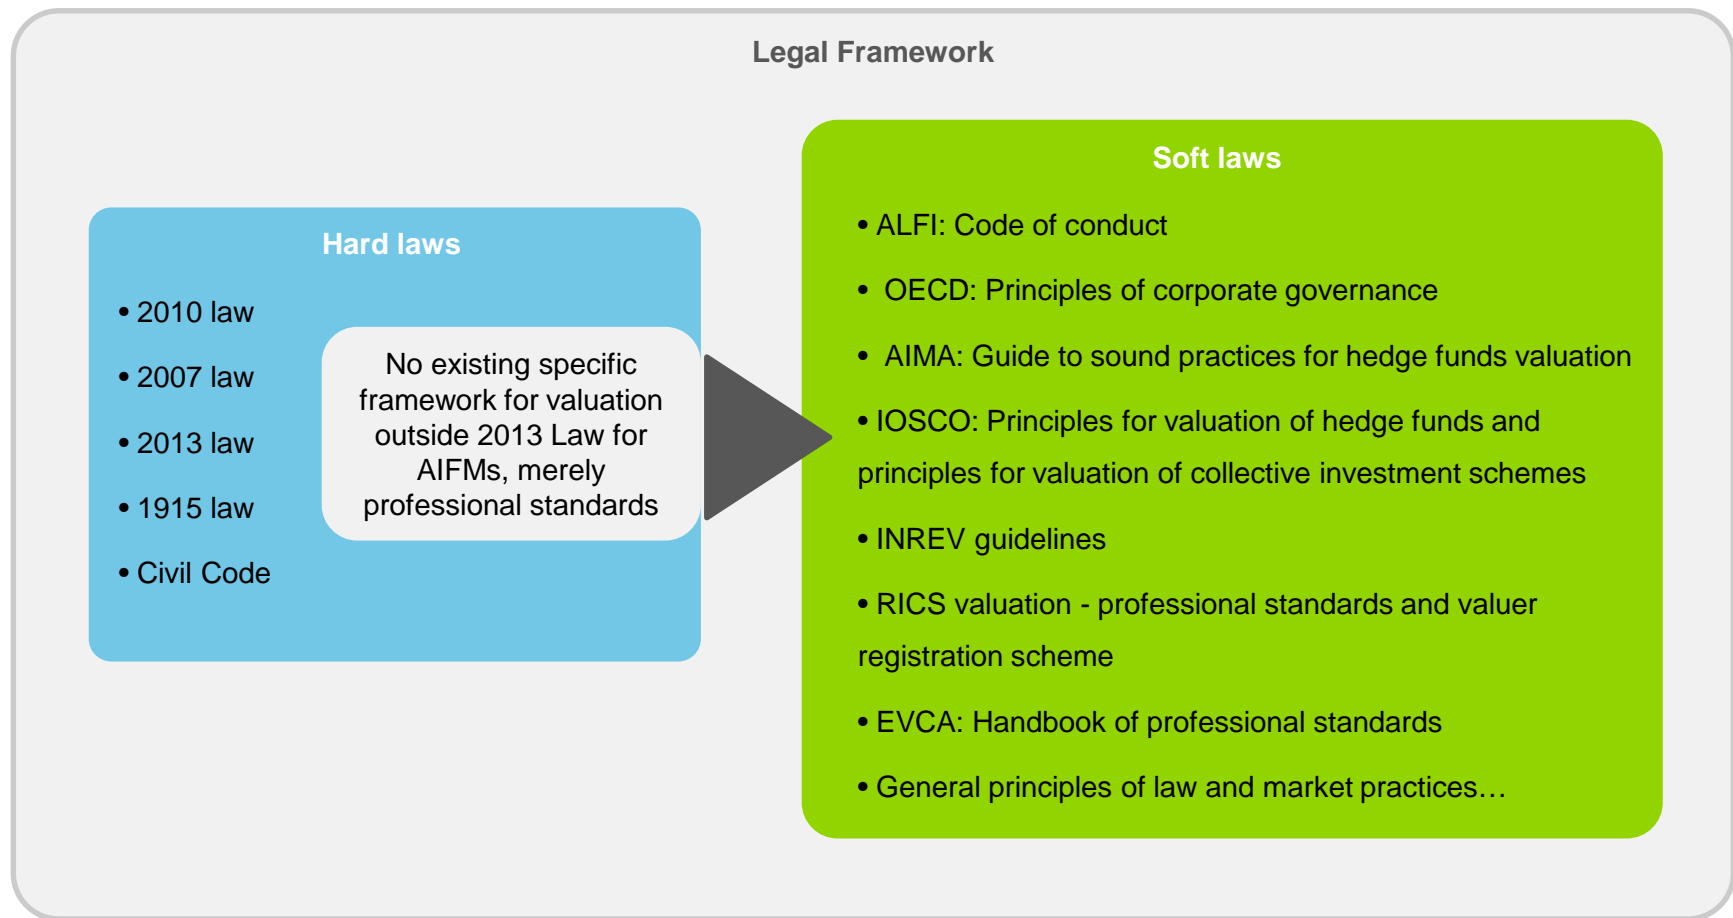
Legal Framework

Hard laws

• 2010 law

• 2007 law

• 2013 law

• 1915 law

• Civil Code

No existing specific framework for valuation outside 2013 Law for AIFMs, merely professional standards

Soft laws

• ALFI: Code of conduct

• OECD: Principles of corporate governance

• AIMA: Guide to sound practices for hedge funds valuation

• IOSCO: Principles for valuation of hedge funds and principles for valuation of collective investment schemes

• INREV guidelines

• RICS valuation - professional standards and valuer registration scheme

• EVCA: Handbook of professional standards

• General principles of law and market practices…